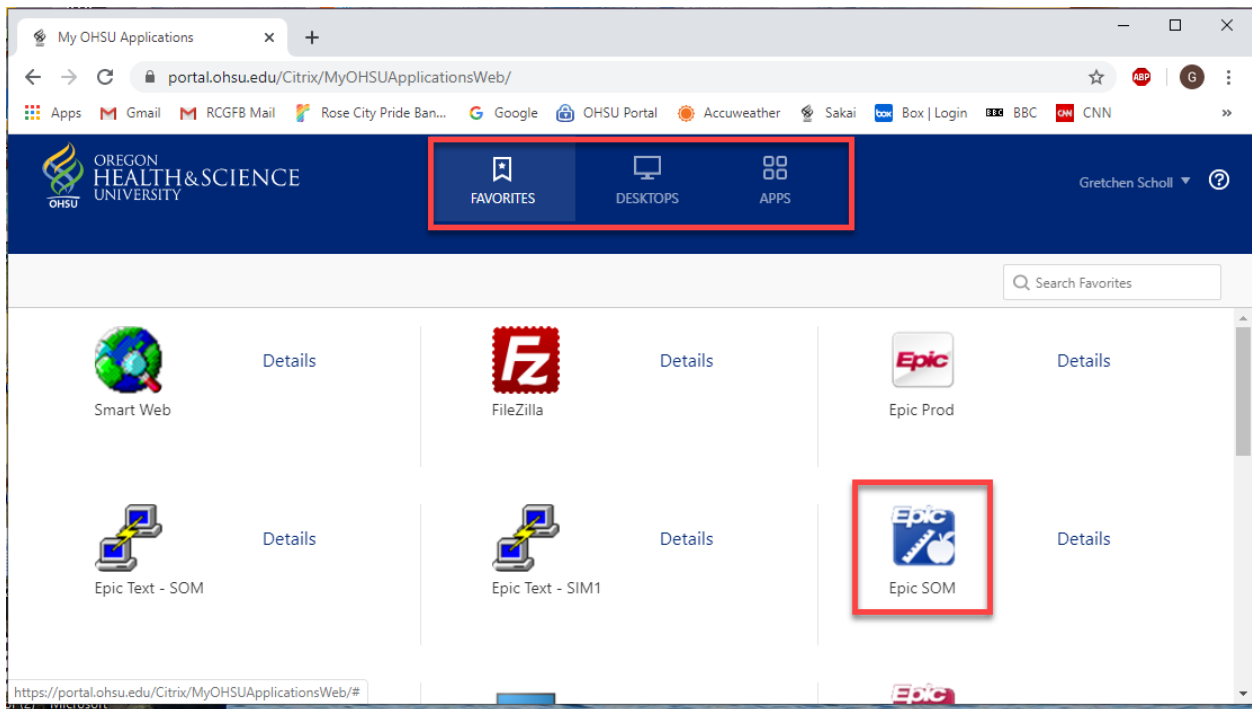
My OHSU Applications ×

portal.ohsu.edu/Citrix/MyOHSUApplicationsWeb/

ABP G

Apps Gmail RCGFB Mail Rose City Pride Ban... Google OHSU Portal Accuweather Sakai Box | Login BBC CNN »

OREGON HEALTH&SCIENCE UNIVERSITY OHSU

FAVORITES DESKTOPS APPS

Gretchen Scholl ?

Search Favorites

Smart Web Details

FileZilla Details

Epic Epic Prod Details

Epic Text - SOM Details

Epic Text - SIM1 Details

Epic Epic SOM Details

https://portal.ohsu.edu/Citrix/MyOHSUApplicationsWeb/#

Epic